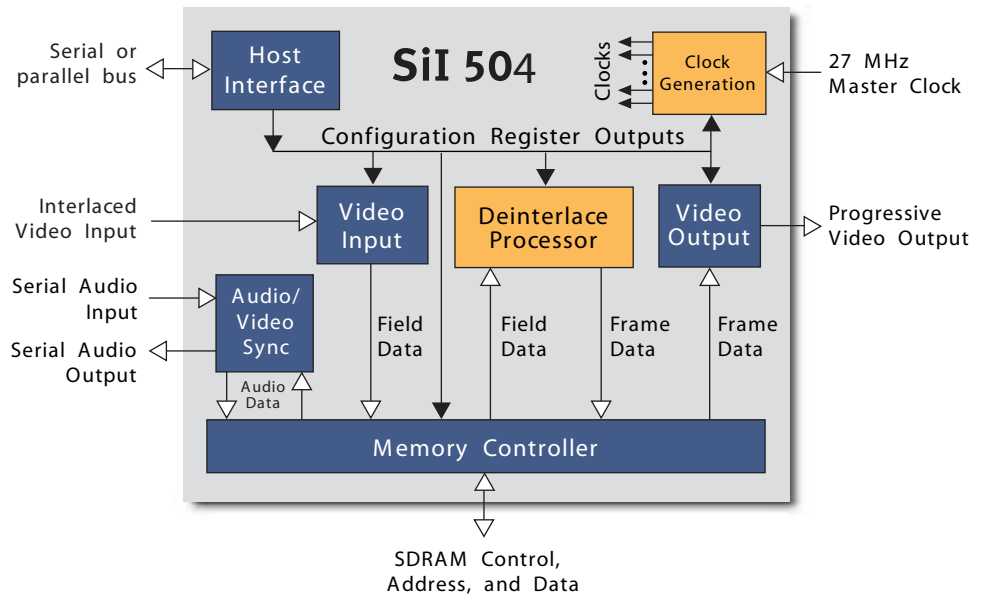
Serial or parallel bus

Host Interface

SiI 504

Clocks

Clock Generation

27 MHz Master Clock

Configuration Register Outputs

Interlaced Video Input

Video Input

Deinterlace Processor

Video Output

Progressive Video Output

Serial Audio Input

Serial Audio Output

Audio/ Video Sync

Audio Data

Field Data

Field Data

Frame Data

Frame Data

Memory Controller

SDRAM Control, Address, and Data